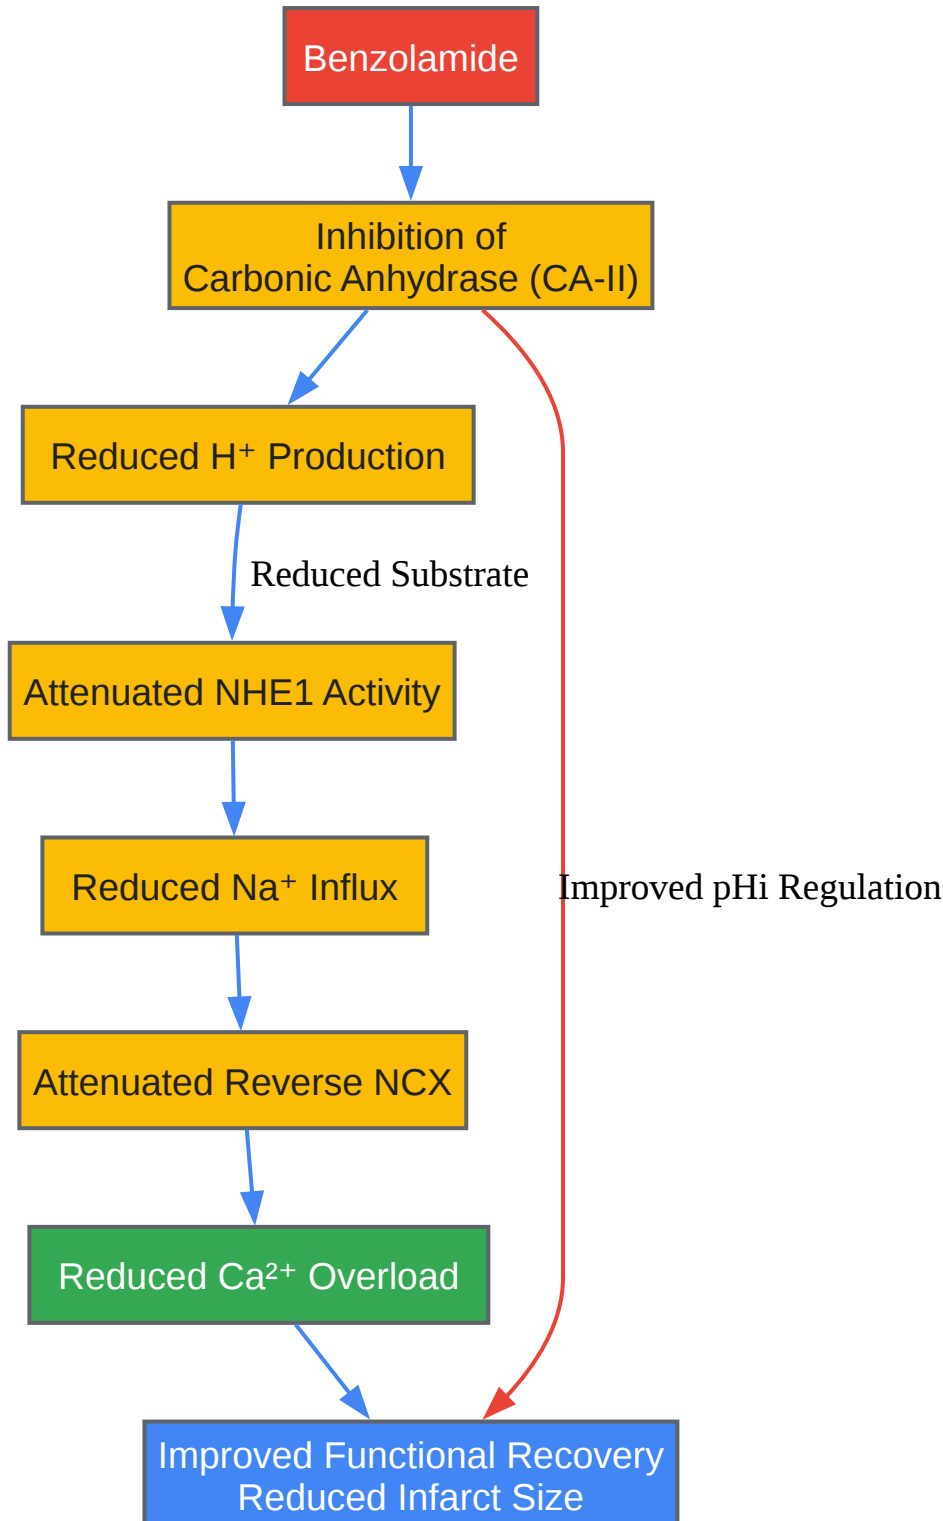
Benzolamide

Inhibition of
Carbonic Anhydrase (CA-II)

Reduced $H^+$ Production

Reduced Substrate

Attenuated NHE1 Activity

Reduced $Na^+$ Influx

Attenuated Reverse NCX

Reduced $Ca^{2+}$ Overload

Improved pHi Regulation

Improved Functional Recovery
Reduced Infarct Size